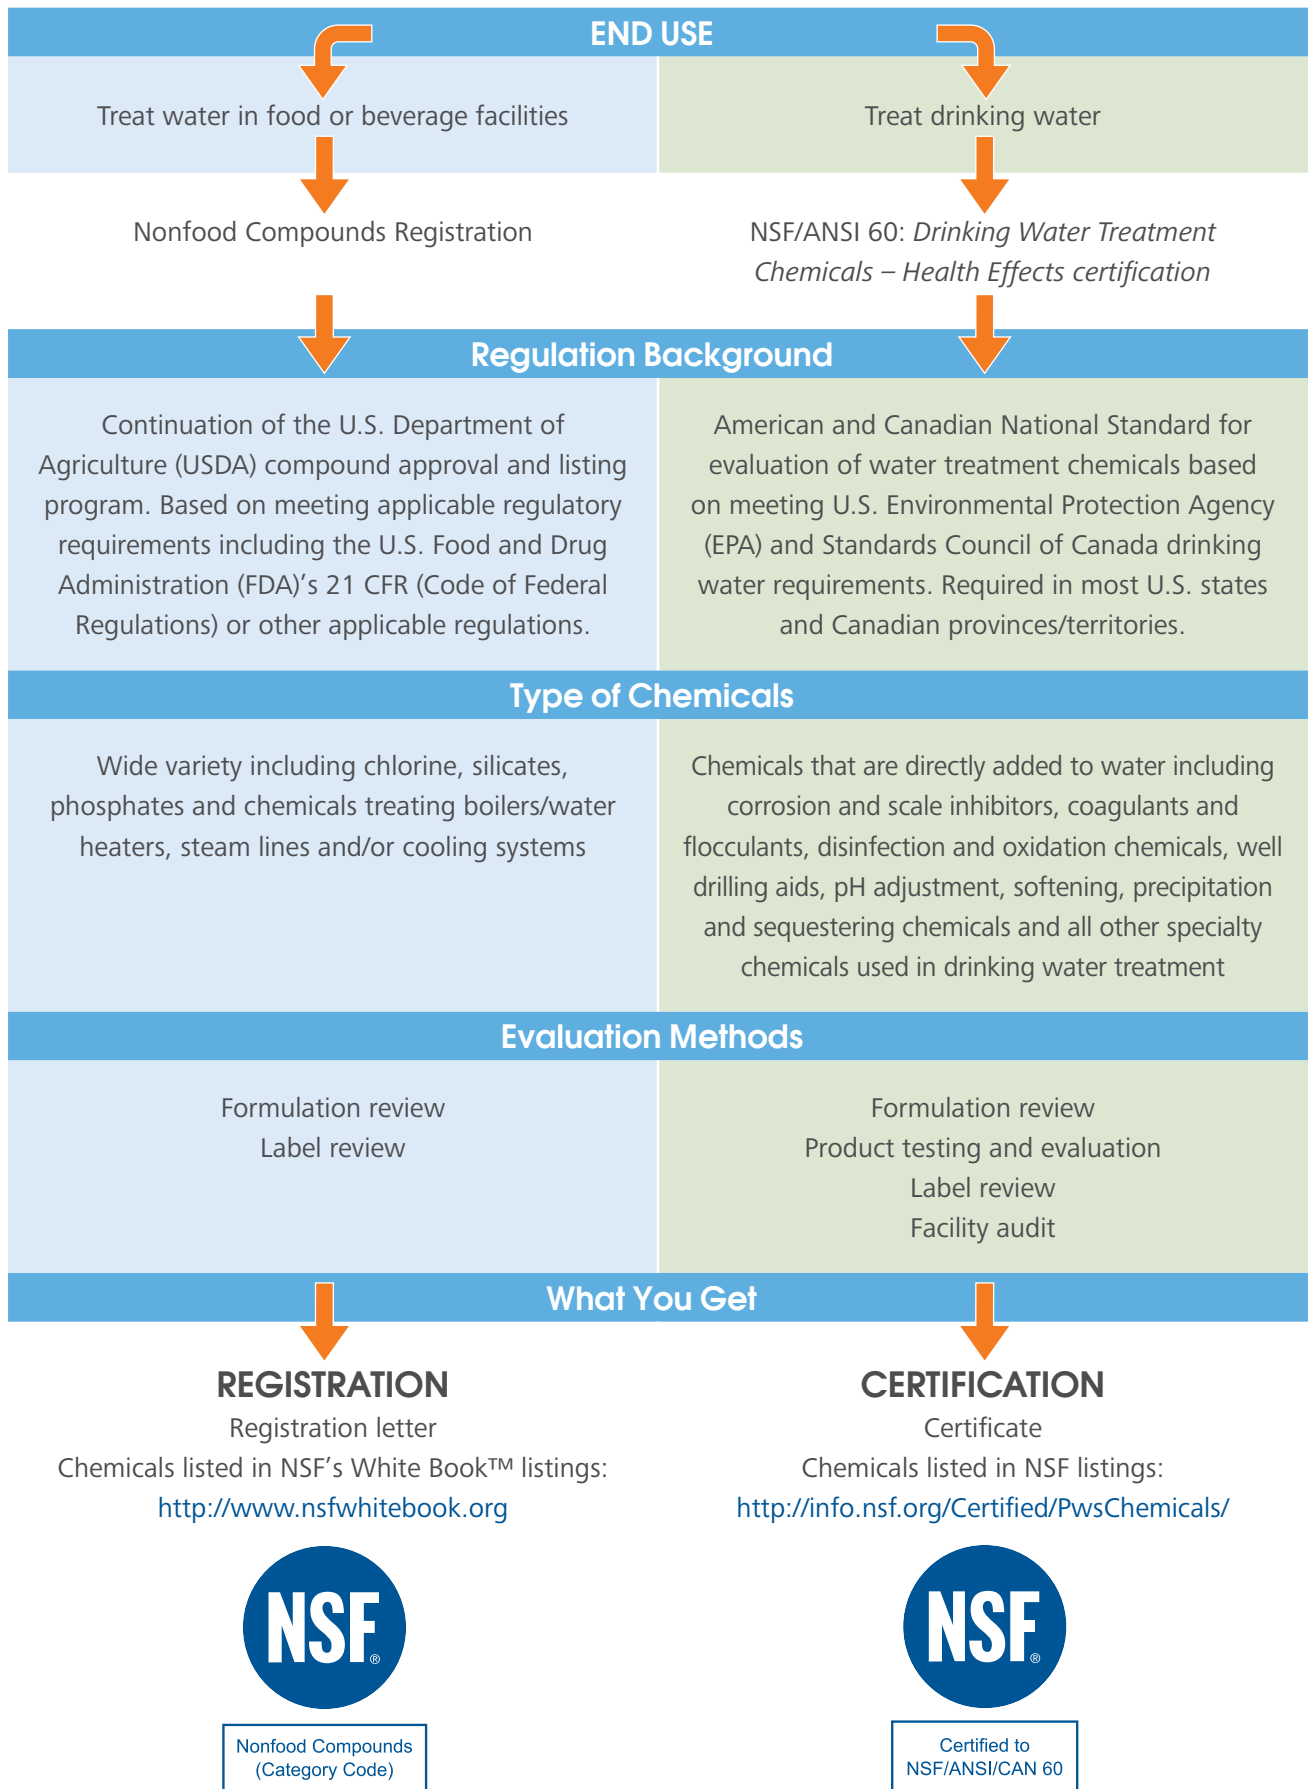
END USE

Treat water in food or beverage facilities

Treat drinking water

Nonfood Compounds Registration

NSF/ANSI 60: *Drinking Water Treatment Chemicals – Health Effects certification*

Regulation Background

Continuation of the U.S. Department of Agriculture (USDA) compound approval and listing program. Based on meeting applicable regulatory requirements including the U.S. Food and Drug Administration (FDA)’s 21 CFR (Code of Federal Regulations) or other applicable regulations.

American and Canadian National Standard for evaluation of water treatment chemicals based on meeting U.S. Environmental Protection Agency (EPA) and Standards Council of Canada drinking water requirements. Required in most U.S. states and Canadian provinces/territories.

Type of Chemicals

Wide variety including chlorine, silicates, phosphates and chemicals treating boilers/water heaters, steam lines and/or cooling systems

Chemicals that are directly added to water including corrosion and scale inhibitors, coagulants and flocculants, disinfection and oxidation chemicals, well drilling aids, pH adjustment, softening, precipitation and sequestering chemicals and all other specialty chemicals used in drinking water treatment

Evaluation Methods

Formulation review
Label review

Formulation review
Product testing and evaluation
Label review
Facility audit

What You Get

REGISTRATION
Registration letter
Chemicals listed in NSF’s White Book™ listings:
http://www.nsfwhitebook.org

CERTIFICATION
Certificate
Chemicals listed in NSF listings:
http://info.nsf.org/Certified/PwsChemicals/

NSF®
Nonfood Compounds
(Category Code)

NSF®
Certified to
NSF/ANSI/CAN 60